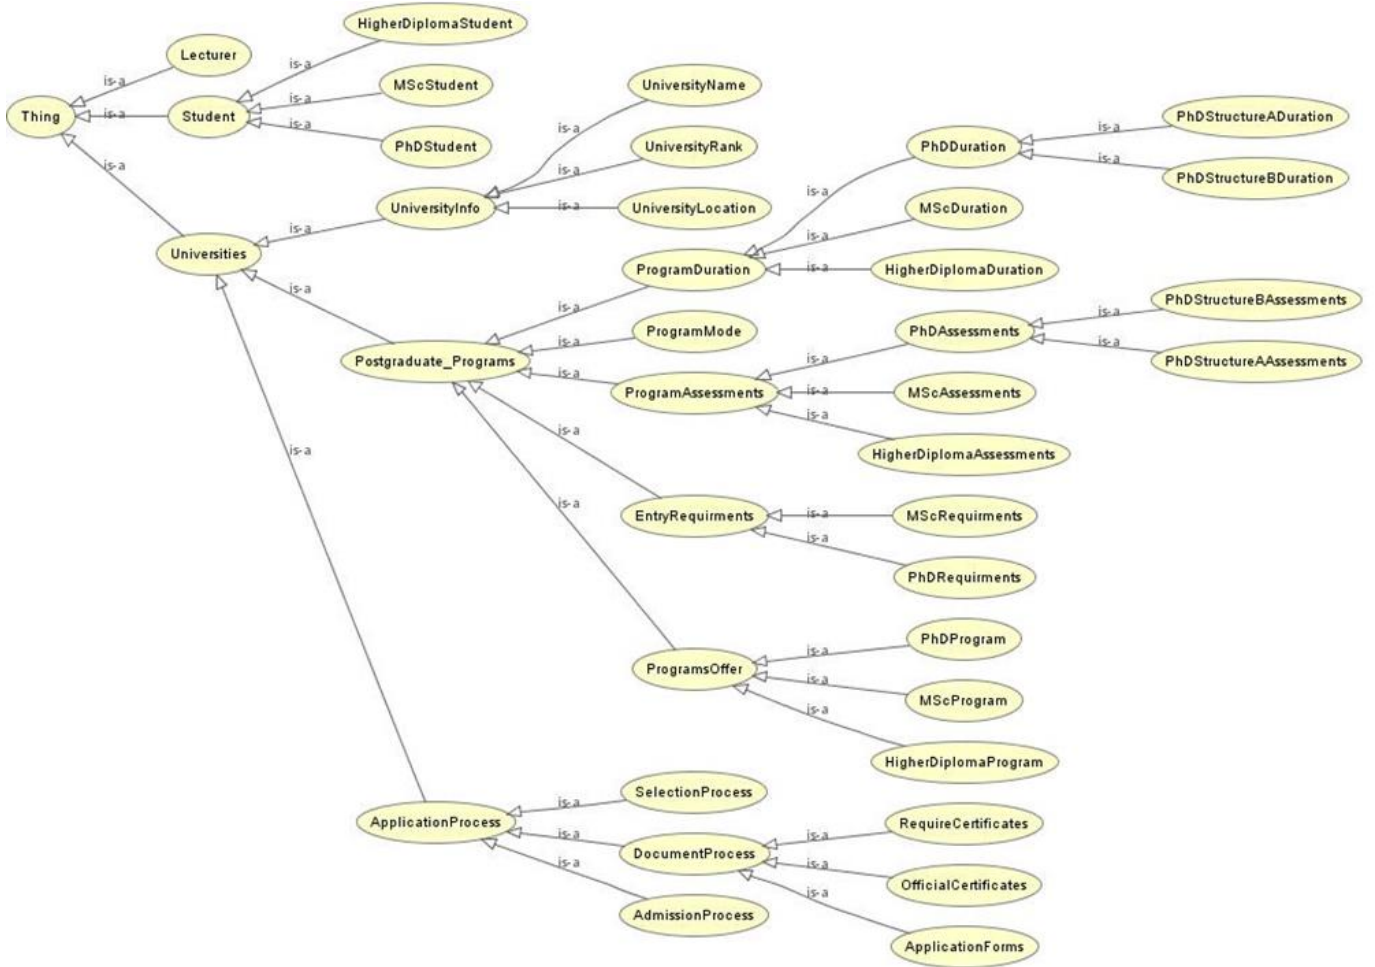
HigherDiplomaStudent
Lecturer
is-a
is-a
Thing
is-a
Student
is-a
MScStudent
is-a
PhDStudent
is-a
UniversityName
is-a
UniversityRank
is-a
PhDDuration
is-a
PhDStructureADuration
is-a
PhDStructureBDuration
is-a
UniversityInfo
is-a
UniversityLocation
is-a
MScDuration
is-a
Universities
is-a
is-a
ProgramDuration
is-a
HigherDiplomaDuration
is-a
is-a
PhDStructureBAssessments
is-a
ProgramMode
PhDAssessments
is-a
Postgraduate_Programs
is-a
is-a
PhDStructureAAssessments
is-a
ProgramAssessments
is-a
MScAssessments
is-a
is-a
HigherDiplomaAssessments
is-a
is-a
EntryRequirments
is-a
MScRequirments
is-a
PhDRequirments
PhDProgram
is-a
ProgramsOffer
is-a
MScProgram
is-a
HigherDiplomaProgram
SelectionProcess
is-a
ApplicationProcess
is-a
RequireCertificates
DocumentProcess
is-a
is-a
is-a
OfficialCertificates
AdmissionProcess
is-a
ApplicationForms